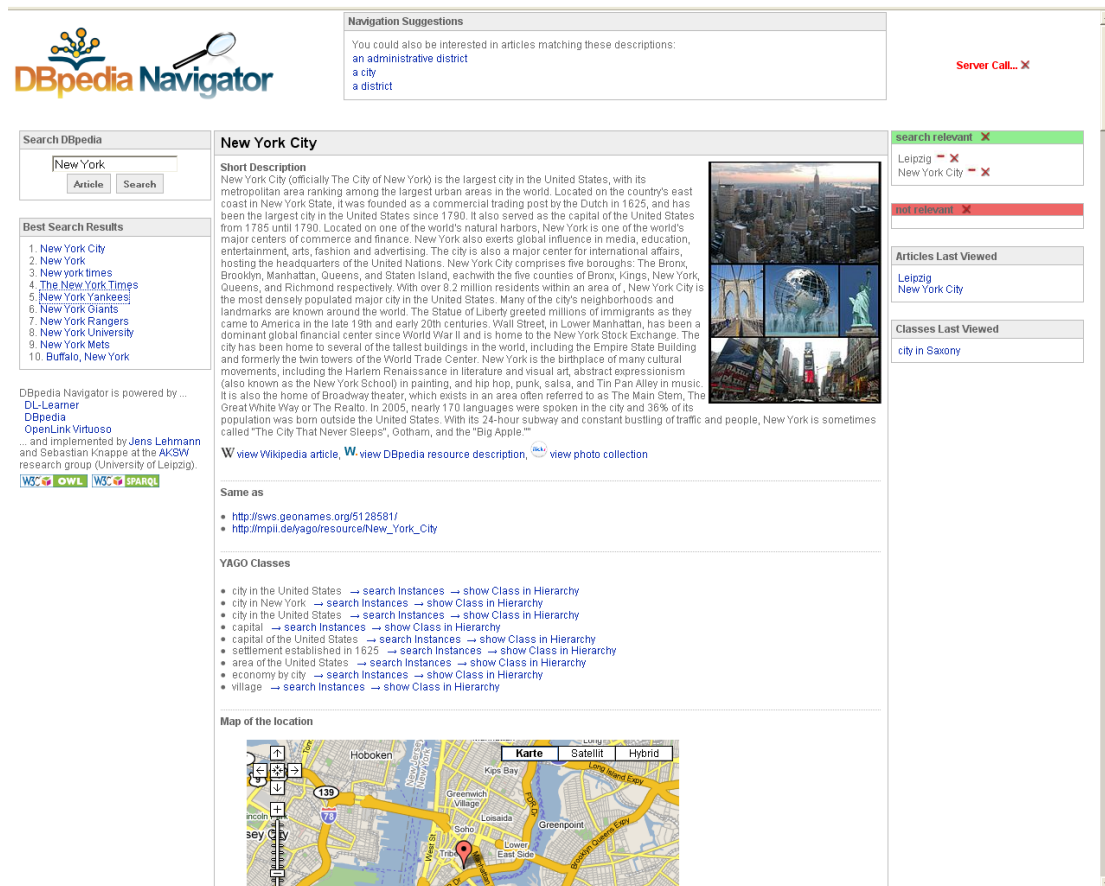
DBpedia Navigator

Navigation Suggestions

You could also be interested in articles matching these descriptions:
an administrative district
a city
a district

Server Call... ✕

Search DBpedia

New York

Article Search

Best Search Results

1. New York City
2. New York
3. New york times
4. The New York Times
5. New York Yankees
6. New York Giants
7. New York Rangers
8. New York University
9. New York Mets
10. Buffalo, New York

DBpedia Navigator is powered by ...
DL-Learner
DBpedia
OpenLink Virtuoso
... and implemented by Jens Lehmann and Sebastian Knappe at the AKSW research group (University of Leipzig).

W3C OWL W3C SPARQL

New York City

Short Description

New York City (officially The City of New York) is the largest city in the United States, with its metropolitan area ranking among the largest urban areas in the world. Located on the country's east coast in New York State, it was founded as a commercial trading post by the Dutch in 1625, and has been the largest city in the United States since 1790. It also served as the capital of the United States from 1785 until 1790. Located on one of the world's natural harbors, New York is one of the world's major centers of commerce and finance. New York also exerts global influence in media, education, entertainment, arts, fashion and advertising. The city is also a major center for international affairs, hosting the headquarters of the United Nations. New York City comprises five boroughs: The Bronx, Brooklyn, Manhattan, Queens, and Staten Island, eachwith the five counties of Bronx, Kings, New York, Queens, and Richmond respectively. With over 8.2 million residents within an area of , New York City is the most densely populated major city in the United States. Many of the city's neighborhoods and landmarks are known around the world. The Statue of Liberty greeted millions of immigrants as they came to America in the late 19th and early 20th centuries. Wall Street, in Lower Manhattan, has been a dominant global financial center since World War II and is home to the New York Stock Exchange. The city has been home to several of the tallest buildings in the world, including the Empire State Building and formerly the twin towers of the World Trade Center. New York is the birthplace of many cultural movements, including the Harlem Renaissance in literature and visual art, abstract expressionism (also known as the New York School) in painting, and hip hop, punk, salsa, and Tin Pan Alley in music. It is also the home of Broadway theater, which exists in an area often referred to as The Main Stem, The Great White Way or The Realto. In 2005, nearly 170 languages were spoken in the city and 36% of its population was born outside the United States. With its 24-hour subway and constant bustling of traffic and people, New York is sometimes called "The City That Never Sleeps", Gotham, and the "Big Apple.""

W view Wikipedia article, W view DBpedia resource description, flickr view photo collection

Same as

• http://sws.geonames.org/5128581/
• http://mpii.de/yago/resource/New_York_City

YAGO Classes

• city in the United States → search Instances → show Class in Hierarchy
• city in New York → search Instances → show Class in Hierarchy
• city in the United States → search Instances → show Class in Hierarchy
• capital → search Instances → show Class in Hierarchy
• capital of the United States → search Instances → show Class in Hierarchy
• settlement established in 1625 → search Instances → show Class in Hierarchy
• area of the United States → search Instances → show Class in Hierarchy
• economy by city → search Instances → show Class in Hierarchy
• village → search Instances → show Class in Hierarchy

Map of the location

Karte Satellit Hybrid

Hoboken Kips Bay Long Island Expy 139 Greenwich Village 78 Loisaida Greenpoint Soho Lower East Side Brooklyn Queens Expy sey City incoln West St Tribe

search relevant ✕

Leipzig − ✕
New York City − ✕

not relevant ✕

Articles Last Viewed

Leipzig
New York City

Classes Last Viewed

city in Saxony